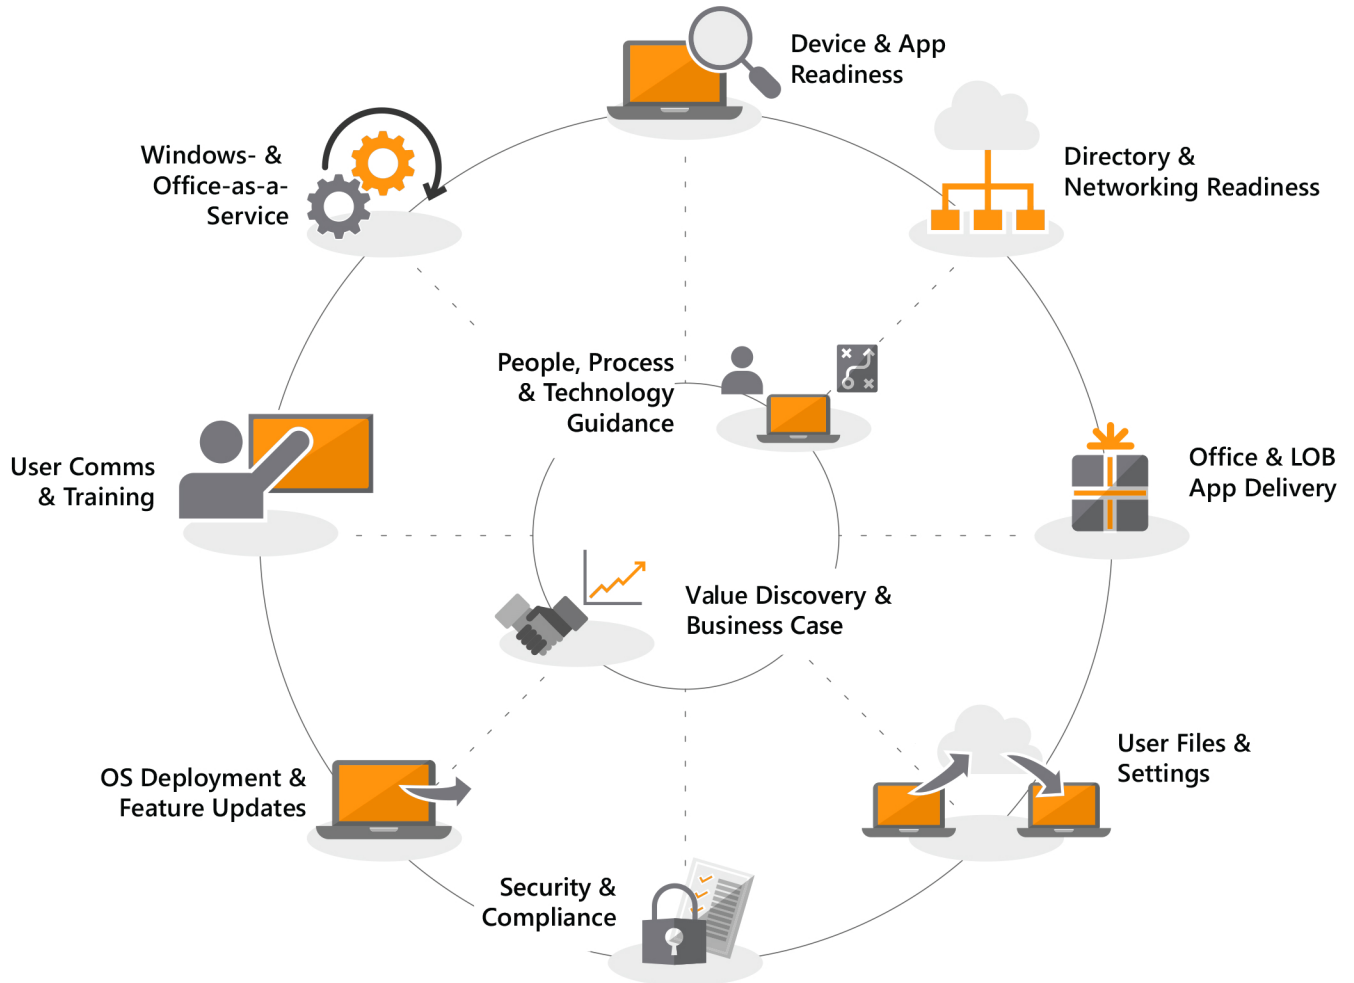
Device & App Readiness

Directory & Networking Readiness

Windows- & Office-as-a-Service

People, Process & Technology Guidance

User Comms & Training

Office & LOB App Delivery

Value Discovery & Business Case

User Files & Settings

OS Deployment & Feature Updates

Security & Compliance